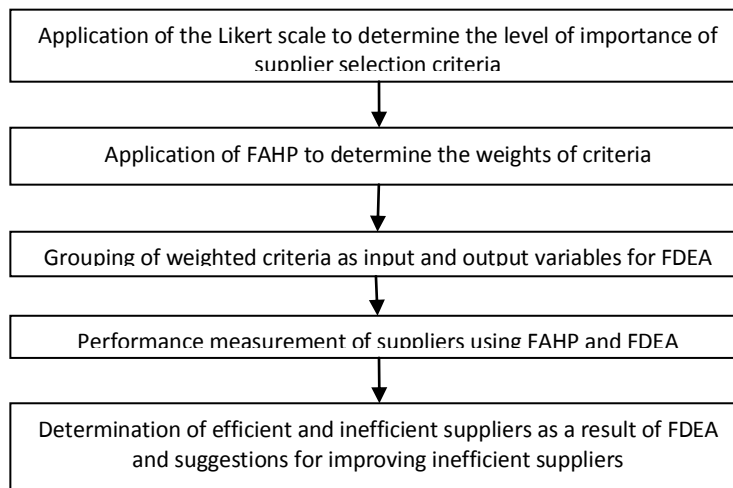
Application of the Likert scale to determine the level of importance of supplier selection criteria

Application of FAHP to determine the weights of criteria

Grouping of weighted criteria as input and output variables for FDEA

Performance measurement of suppliers using FAHP and FDEA

Determination of efficient and inefficient suppliers as a result of FDEA and suggestions for improving inefficient suppliers